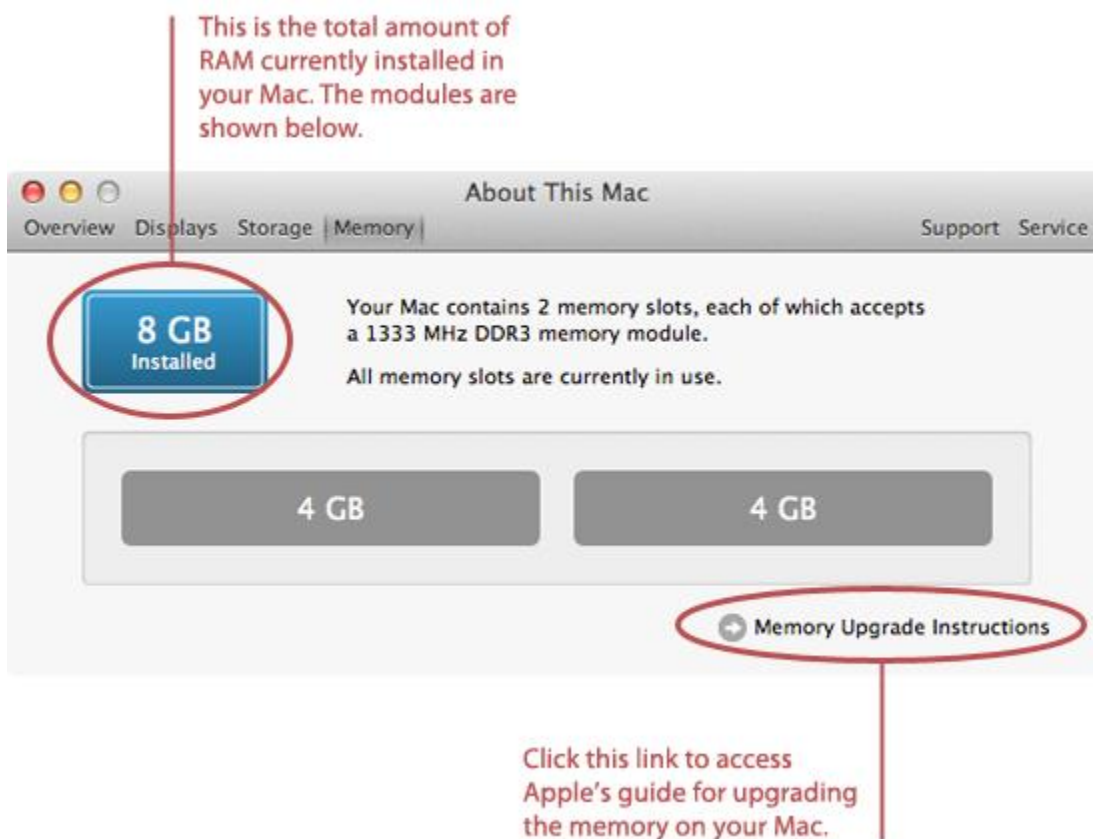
This is the total amount of RAM currently installed in your Mac. The modules are shown below.

About This Mac

Overview Displays Storage Memory Support Service

8 GB
Installed

Your Mac contains 2 memory slots, each of which accepts a 1333 MHz DDR3 memory module.

All memory slots are currently in use.

4 GB

4 GB

Memory Upgrade Instructions

Click this link to access Apple's guide for upgrading the memory on your Mac.